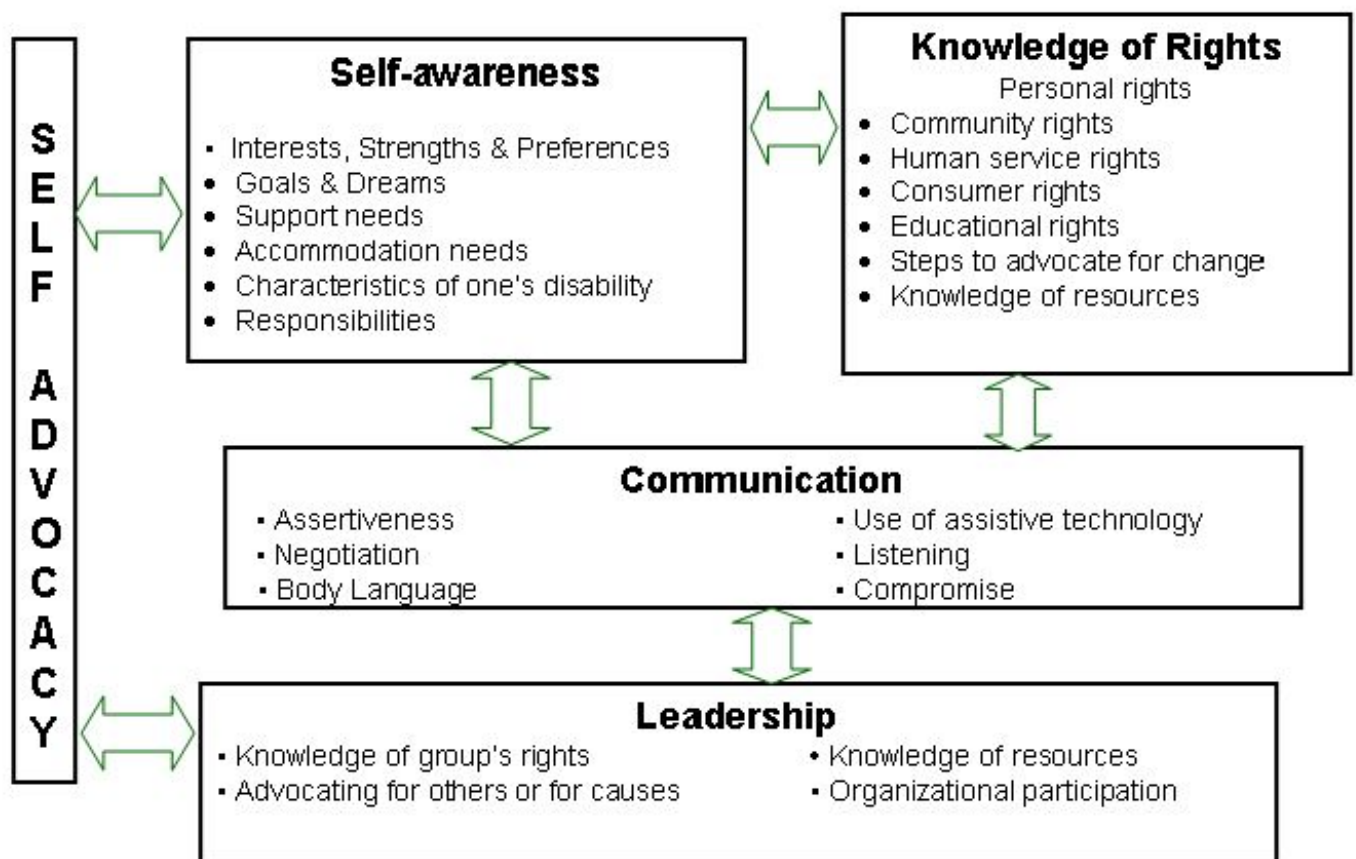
SELF ADVOCACY

Self-awareness
- Interests, Strengths & Preferences
- Goals & Dreams
- Support needs
- Accommodation needs
- Characteristics of one's disability
- Responsibilities

Knowledge of Rights
Personal rights
- Community rights
- Human service rights
- Consumer rights
- Educational rights
- Steps to advocate for change
- Knowledge of resources

Communication
- Assertiveness
- Negotiation
- Body Language
- Use of assistive technology
- Listening
- Compromise

Leadership
- Knowledge of group's rights
- Advocating for others or for causes
- Knowledge of resources
- Organizational participation